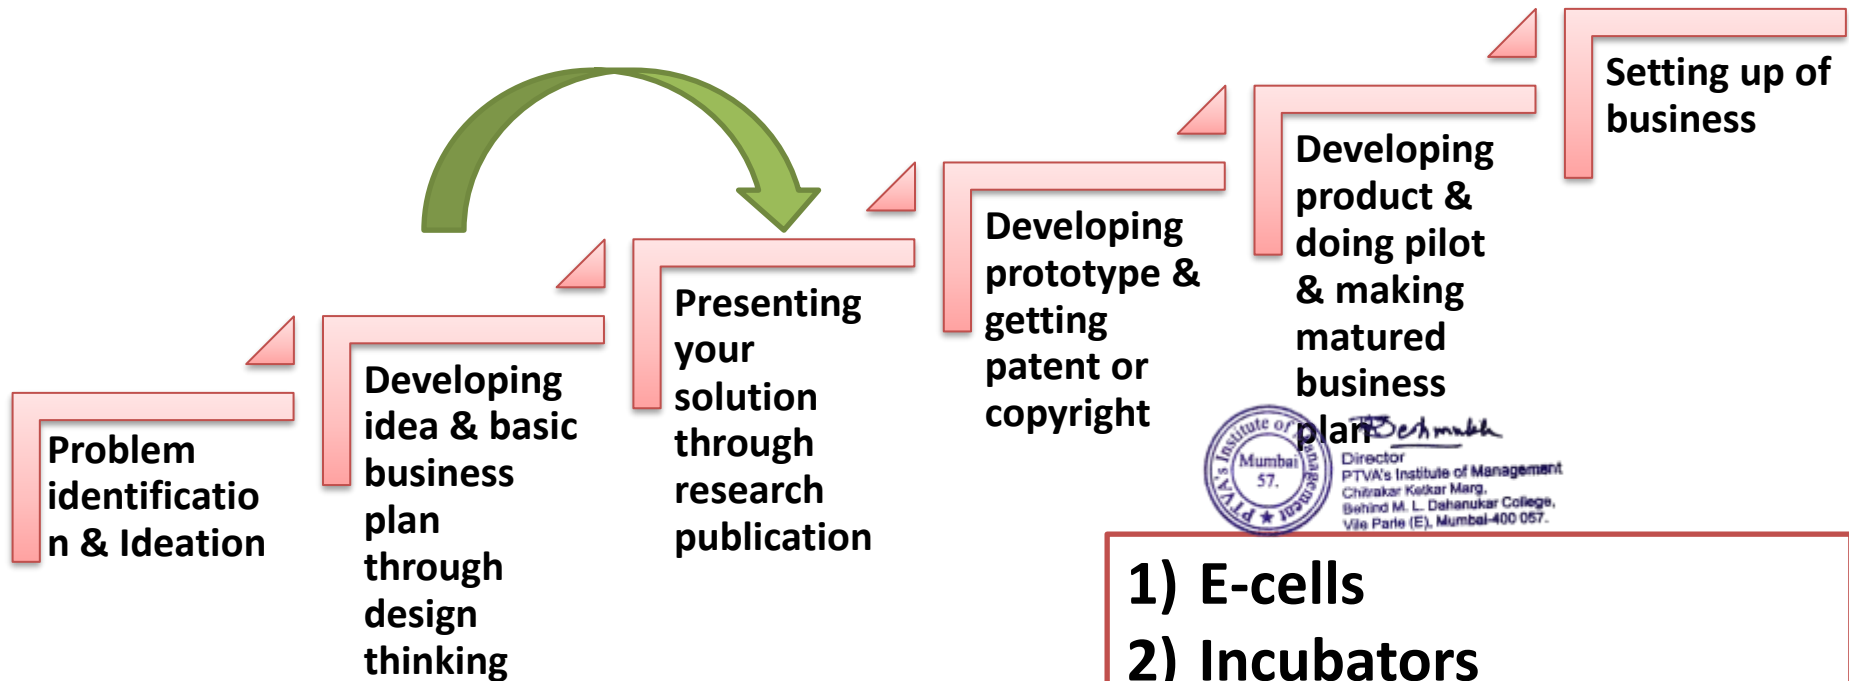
Problem identificatio n & Ideation

Developing idea & basic business plan through design thinking

Presenting your solution through research publication

Developing prototype & getting patent or copyright

Developing product & doing pilot & making matured business plan

Setting up of business

PTVA's Institute of Management Mumbai 57.

Deshmukh
Director
PTVA's Institute of Management
Chitrakar Ketkar Marg,
Behind M. L. Dahanukar College,
Vile Parle (E), Mumbai-400 057.

1) E-cells
2) Incubators